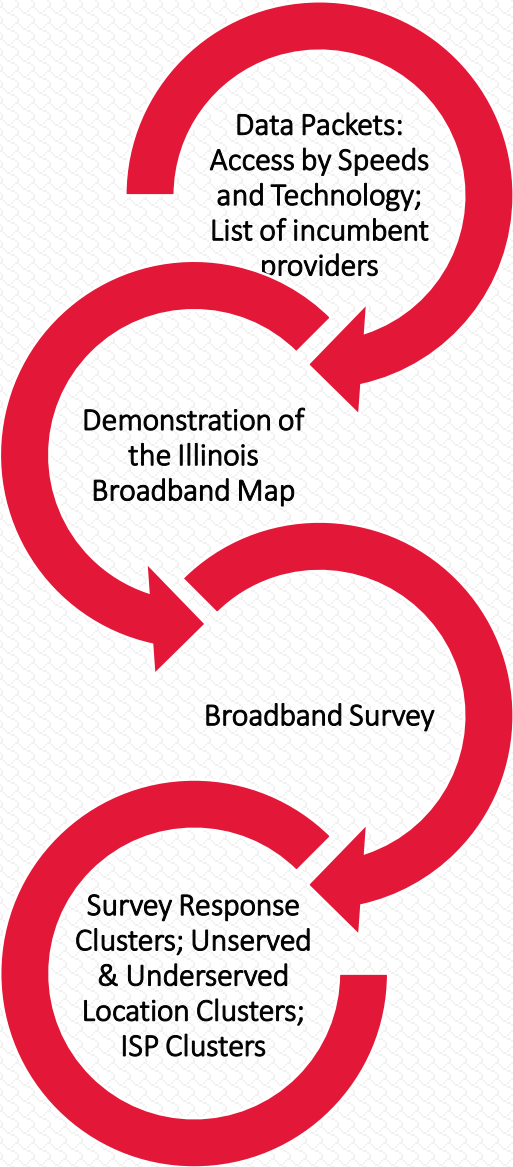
Data Packets: Access by Speeds and Technology; List of incumbent providers

Demonstration of the Illinois Broadband Map

Broadband Survey

Survey Response Clusters; Unserved & Underserved Location Clusters; ISP Clusters